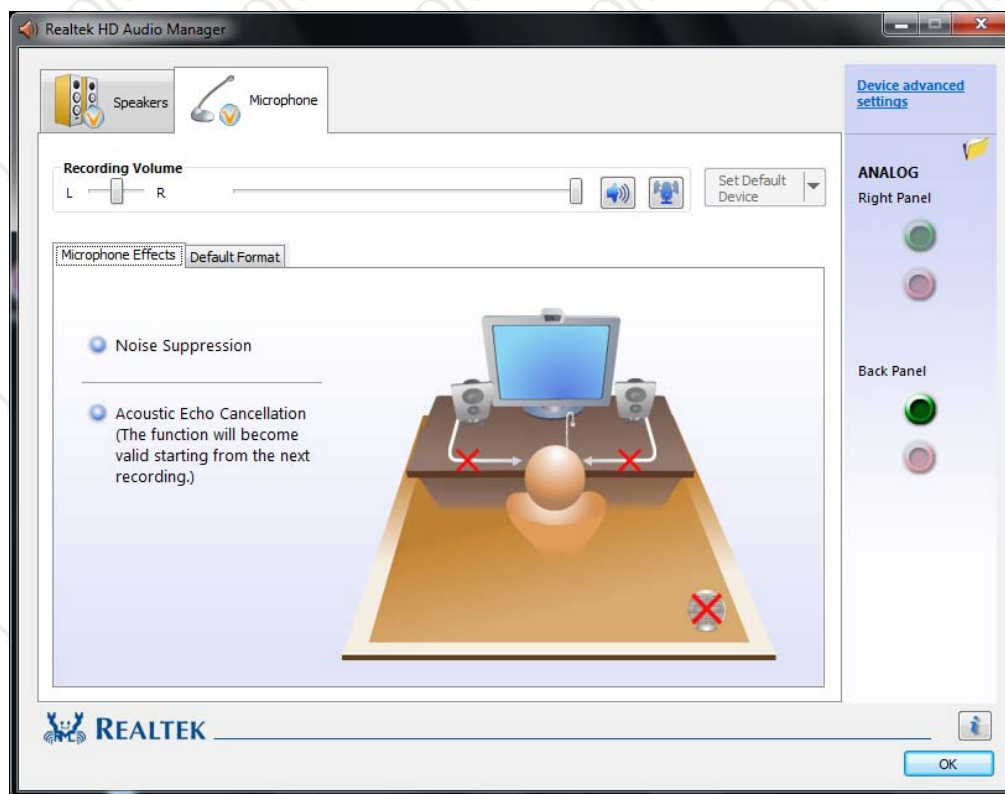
Realtek HD Audio Manager

Speakers

Microphone

Device advanced settings

Recording Volume

L R

Set Default Device

ANALOG

Right Panel

Microphone Effects

Default Format

Noise Suppression

Acoustic Echo Cancellation (The function will become valid starting from the next recording.)

Back Panel

REALTEK

OK